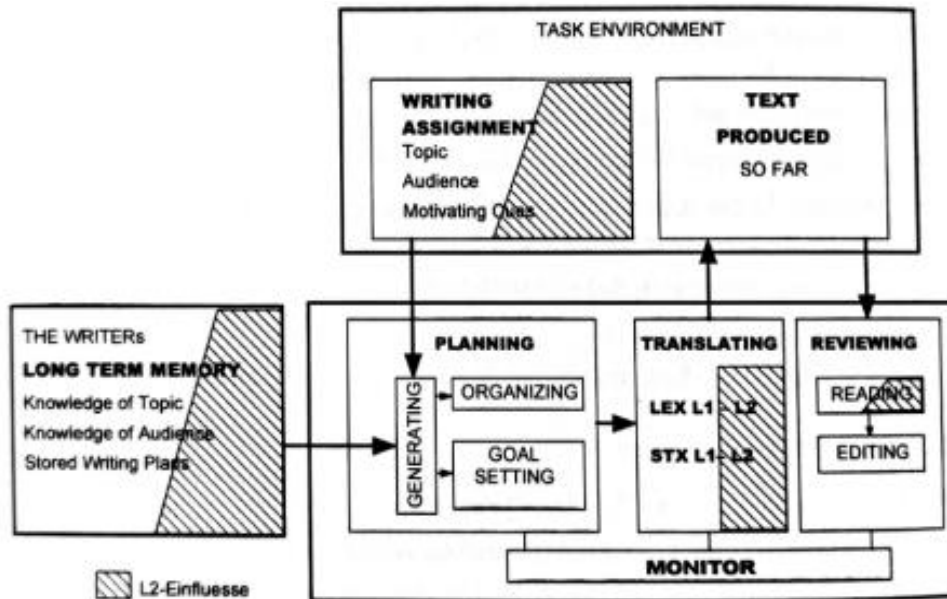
TASK ENVIRONMENT

WRITING ASSIGNMENT
Topic
Audience
Motivating Cues

TEXT PRODUCED
SO FAR

THE WRITERs
LONG TERM MEMORY
Knowledge of Topic
Knowledge of Audience
Stored Writing Plans

PLANNING

GENERATING

ORGANIZING

GOAL SETTING

TRANSLATING

LEX L1 - L2

STX L1 - L2

REVIEWING

READING

EDITING

MONITOR

L2-Einfluesse